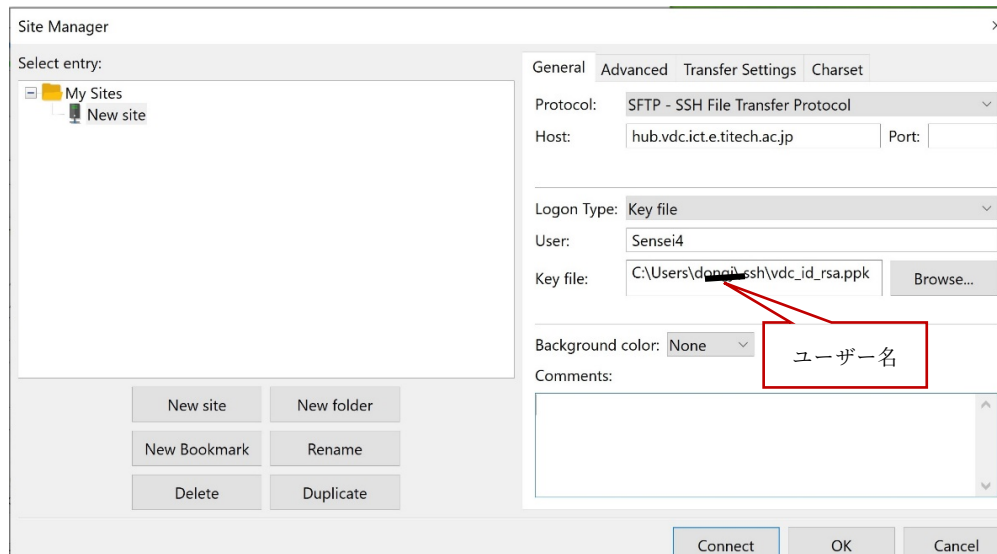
Site Manager

Select entry:

My Sites
New site

New site | New folder
New Bookmark | Rename
Delete | Duplicate

General | Advanced | Transfer Settings | Charset

Protocol: SFTP - SSH File Transfer Protocol
Host: hub.vdc.ict.e.titech.ac.jp
Port:

Logon Type: Key file
User: Sensei4
Key file: C:\Users\dong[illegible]ssh\vdc_id_rsa.ppk
Browse...

Background color: None
Comments:

ユーザー名

Connect | OK | Cancel